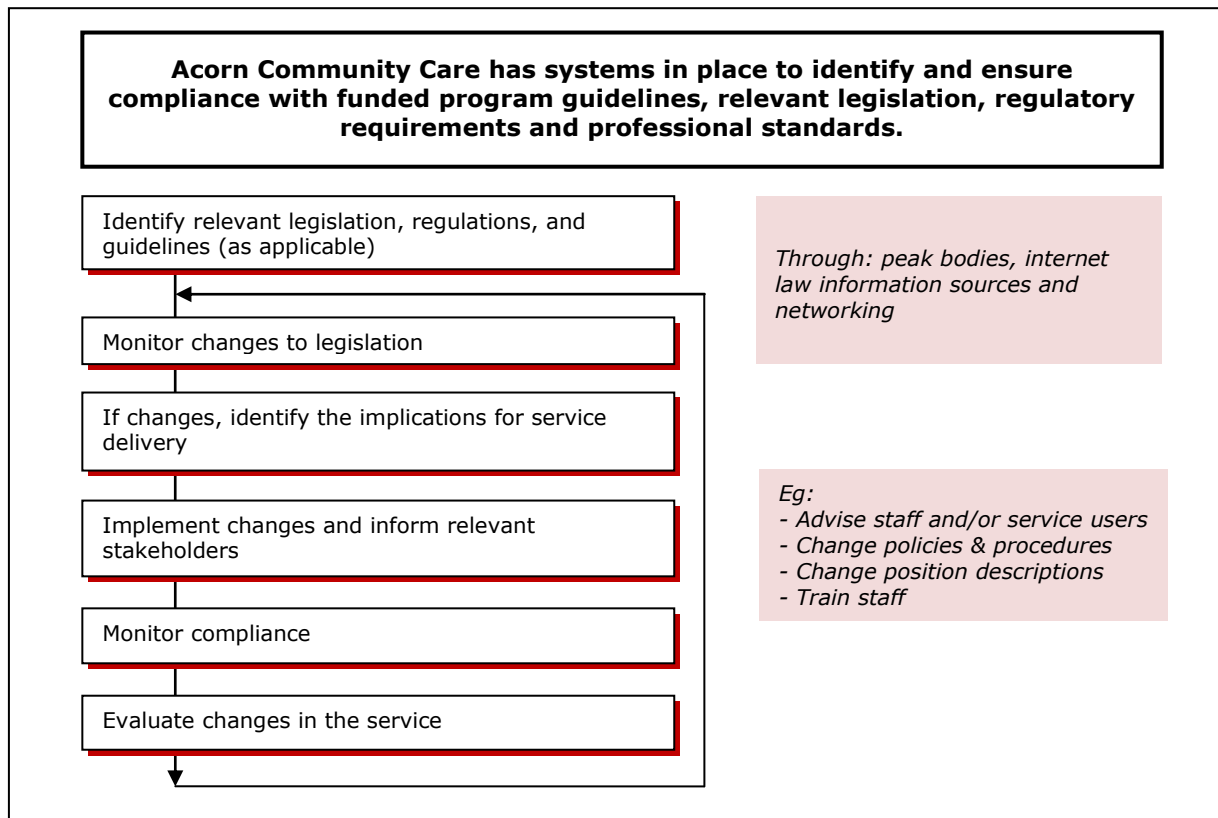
**Acorn Community Care has systems in place to identify and ensure compliance with funded program guidelines, relevant legislation, regulatory requirements and professional standards.**

Identify relevant legislation, regulations, and guidelines (as applicable)

Monitor changes to legislation

If changes, identify the implications for service delivery

Implement changes and inform relevant stakeholders

Monitor compliance

Evaluate changes in the service

*Through: peak bodies, internet law information sources and networking*

*Eg:*
*- Advise staff and/or service users*
*- Change policies & procedures*
*- Change position descriptions*
*- Train staff*